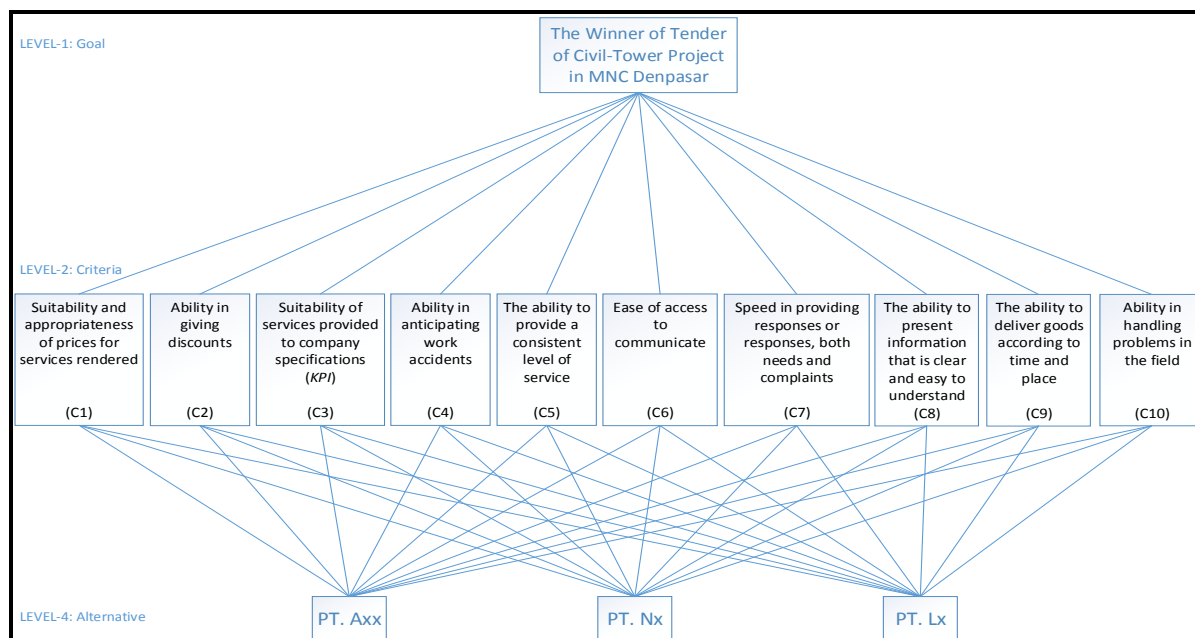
LEVEL-1: Goal

The Winner of Tender of Civil-Tower Project in MNC Denpasar

LEVEL-2: Criteria

Suitability and appropriateness of prices for services rendered (C1)

Ability in giving discounts (C2)

Suitability of services provided to company specifications (*KPI*) (C3)

Ability in anticipating work accidents (C4)

The ability to provide a consistent level of service (C5)

Ease of access to communicate (C6)

Speed in providing responses or responses, both needs and complaints (C7)

The ability to present information that is clear and easy to understand (C8)

The ability to deliver goods according to time and place (C9)

Ability in handling problems in the field (C10)

LEVEL-4: Alternative

PT. Axx

PT. Nx

PT. Lx